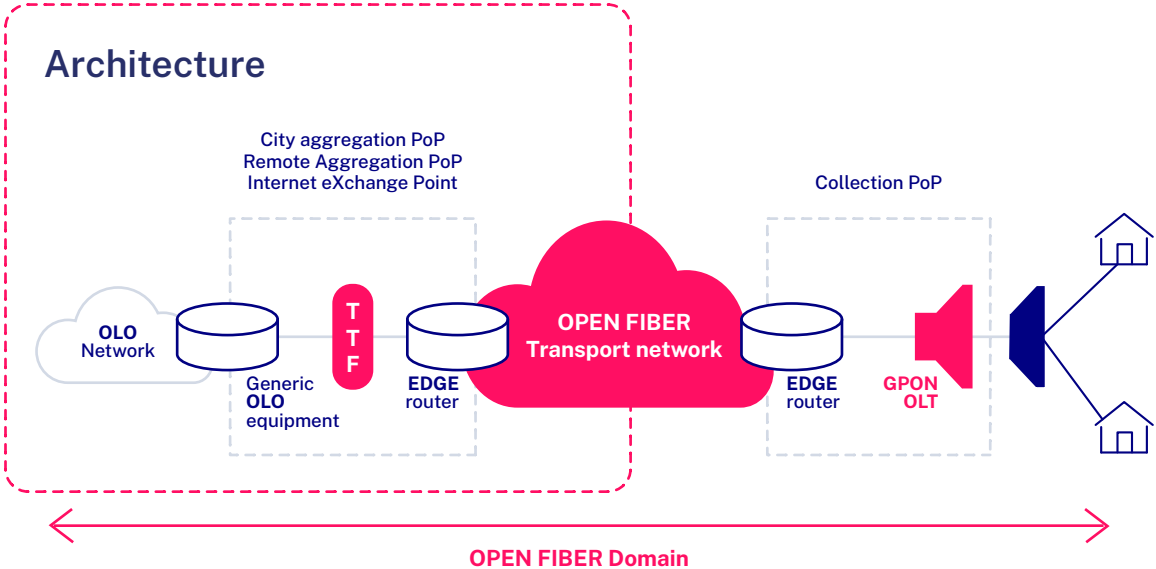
Architecture

City aggregation PoP
Remote Aggregation PoP
Internet eXchange Point

Collection PoP

OLO Network

Generic OLO equipment

T T F

EDGE router

OPEN FIBER Transport network

EDGE router

GPON OLT

OPEN FIBER Domain